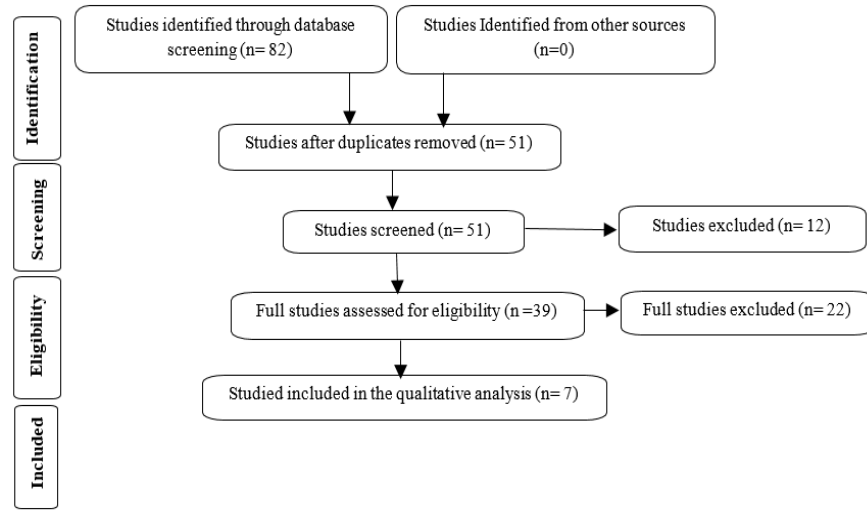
Identification

Studies identified through database screening (n= 82)

Studies Identified from other sources (n=0)

Studies after duplicates removed (n= 51)

Screening

Studies screened (n= 51)

Studies excluded (n= 12)

Eligibility

Full studies assessed for eligibility (n =39)

Full studies excluded (n= 22)

Studied included in the qualitative analysis (n= 7)

Included